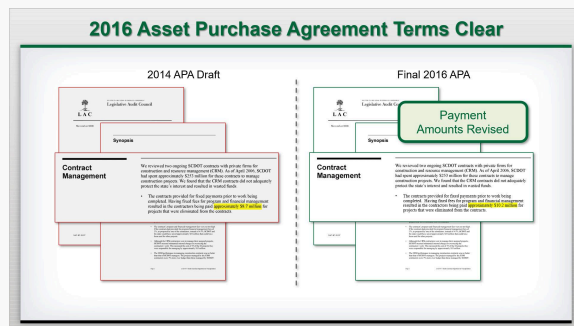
2016 Asset Purchase Agreement Terms Clear

2014 APA Draft

LAC

Legislative Audit Council

Synopsis

Contract Management

We reviewed two ongoing SCDOT contracts with private firms for construction and resource management (CRM). As of April 2006, SCDOT had spent approximately $373 million for these contracts to manage construction projects. We found that the CRM contracts did not adequately protect the state's interest and resulted in wasted funds.

• The contracts provided for fixed payments prior to work being completed. Having fixed fees for program and financial management resulted in the contractors being paid approximately $9.7 million for projects that were eliminated from the contracts.

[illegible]

Final 2016 APA

LAC

Synopsis

Payment Amounts Revised

Contract Management

We reviewed two ongoing SCDOT contracts with private firms for construction and resource management (CRM). As of April 2006, SCDOT had spent approximately $373 million for these contracts to manage construction projects. We found that the CRM contracts did not adequately protect the state's interest and resulted in wasted funds.

• The contracts provided for fixed payments prior to work being completed. Having fixed fees for program and financial management resulted in the contractors being paid approximately $10.2 million for projects that were eliminated from the contracts.

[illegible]